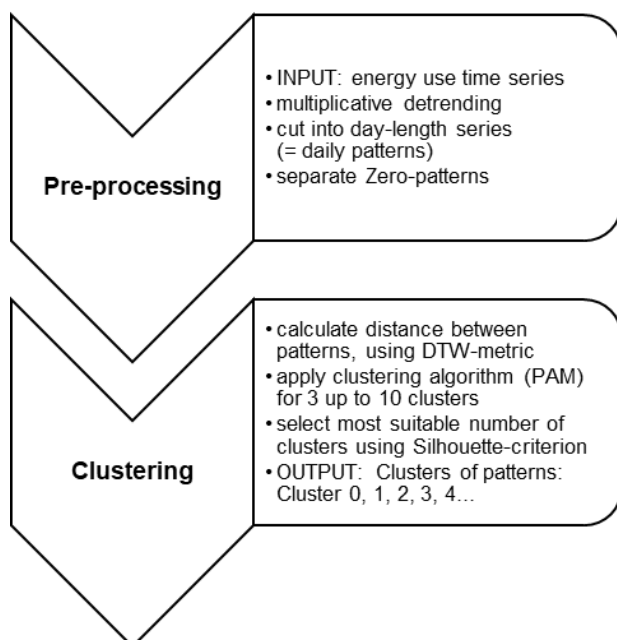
Pre-processing

• INPUT: energy use time series
• multiplicative detrending
• cut into day-length series (= daily patterns)
• separate Zero-patterns

Clustering

• calculate distance between patterns, using DTW-metric
• apply clustering algorithm (PAM) for 3 up to 10 clusters
• select most suitable number of clusters using Silhouette-criterion
• OUTPUT: Clusters of patterns: Cluster 0, 1, 2, 3, 4…